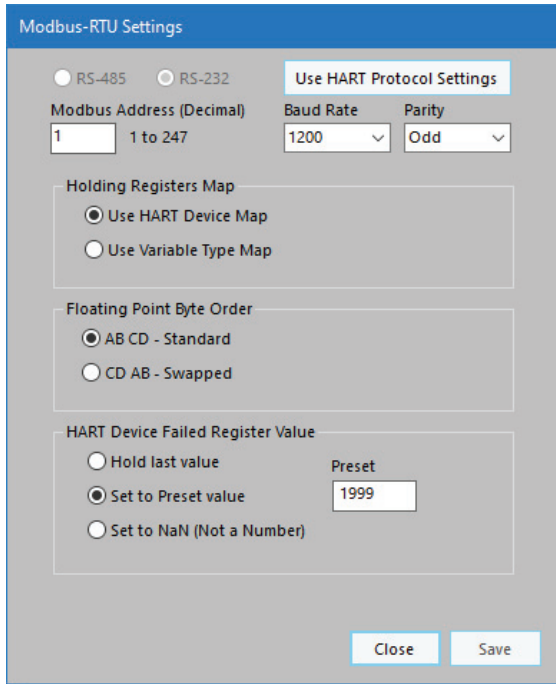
Modbus-RTU Settings

RS-485 RS-232

Use HART Protocol Settings

Modbus Address (Decimal)

1

1 to 247

Baud Rate

1200

Parity

Odd

Holding Registers Map

Use HART Device Map

Use Variable Type Map

Floating Point Byte Order

AB CD - Standard

CD AB - Swapped

HART Device Failed Register Value

Hold last value

Set to Preset value

Set to NaN (Not a Number)

Preset

1999

Close

Save